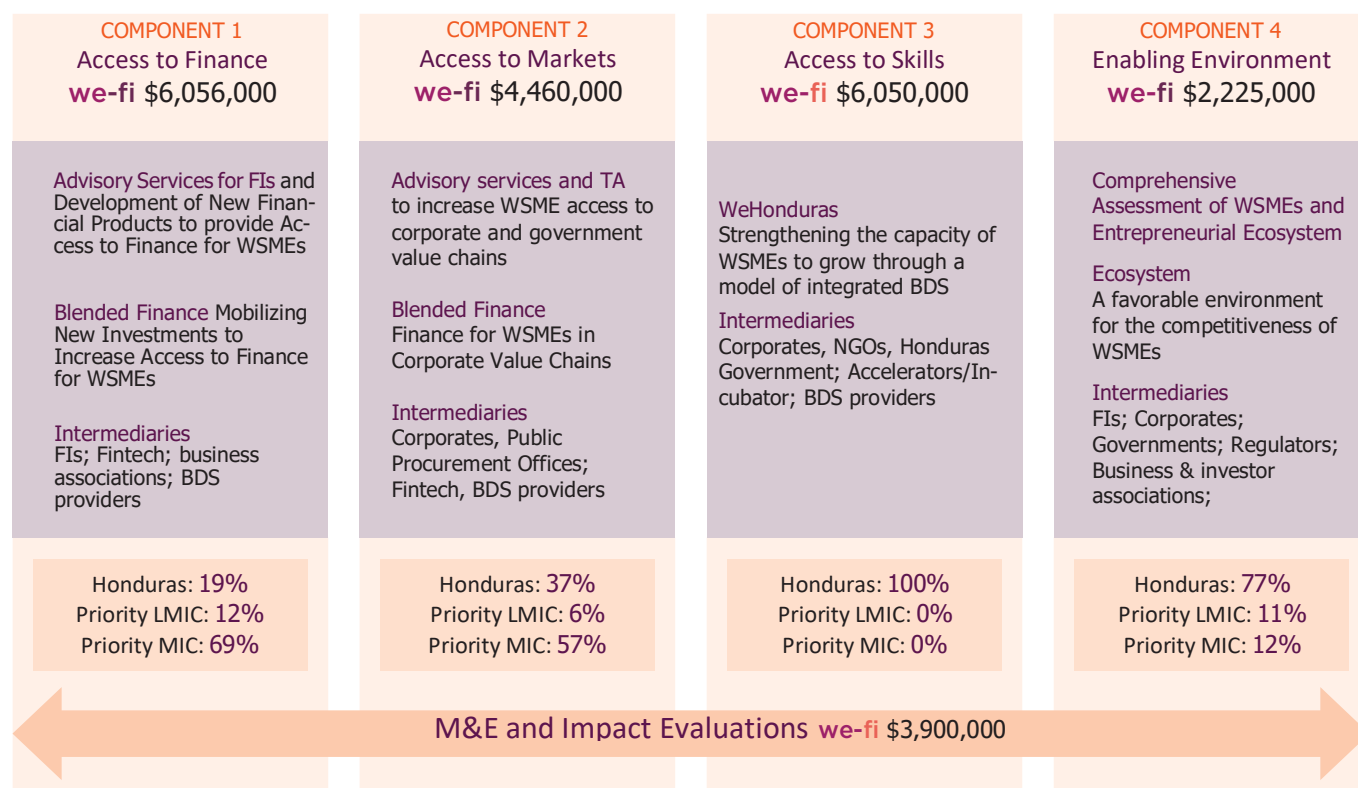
COMPONENT 1
Access to Finance
we-fi $6,056,000

Advisory Services for FIs and Development of New Financial Products to provide Access to Finance for WSMEs

Blended Finance Mobilizing New Investments to Increase Access to Finance for WSMEs

Intermediaries
FIs; Fintech; business associations; BDS providers

Honduras: 19%
Priority LMIC: 12%
Priority MIC: 69%

COMPONENT 2
Access to Markets
we-fi $4,460,000

Advisory services and TA to increase WSME access to corporate and government value chains

Blended Finance
Finance for WSMEs in Corporate Value Chains

Intermediaries
Corporates, Public Procurement Offices; Fintech, BDS providers

Honduras: 37%
Priority LMIC: 6%
Priority MIC: 57%

COMPONENT 3
Access to Skills
we-fi $6,050,000

WeHonduras
Strengthening the capacity of WSMEs to grow through a model of integrated BDS

Intermediaries
Corporates, NGOs, Honduras Government; Accelerators/Incubator; BDS providers

Honduras: 100%
Priority LMIC: 0%
Priority MIC: 0%

COMPONENT 4
Enabling Environment
we-fi $2,225,000

Comprehensive Assessment of WSMEs and Entrepreneurial Ecosystem

Ecosystem
A favorable environment for the competitiveness of WSMEs

Intermediaries
FIs; Corporates; Governments; Regulators; Business & investor associations;

Honduras: 77%
Priority LMIC: 11%
Priority MIC: 12%

M&E and Impact Evaluations we-fi $3,900,000